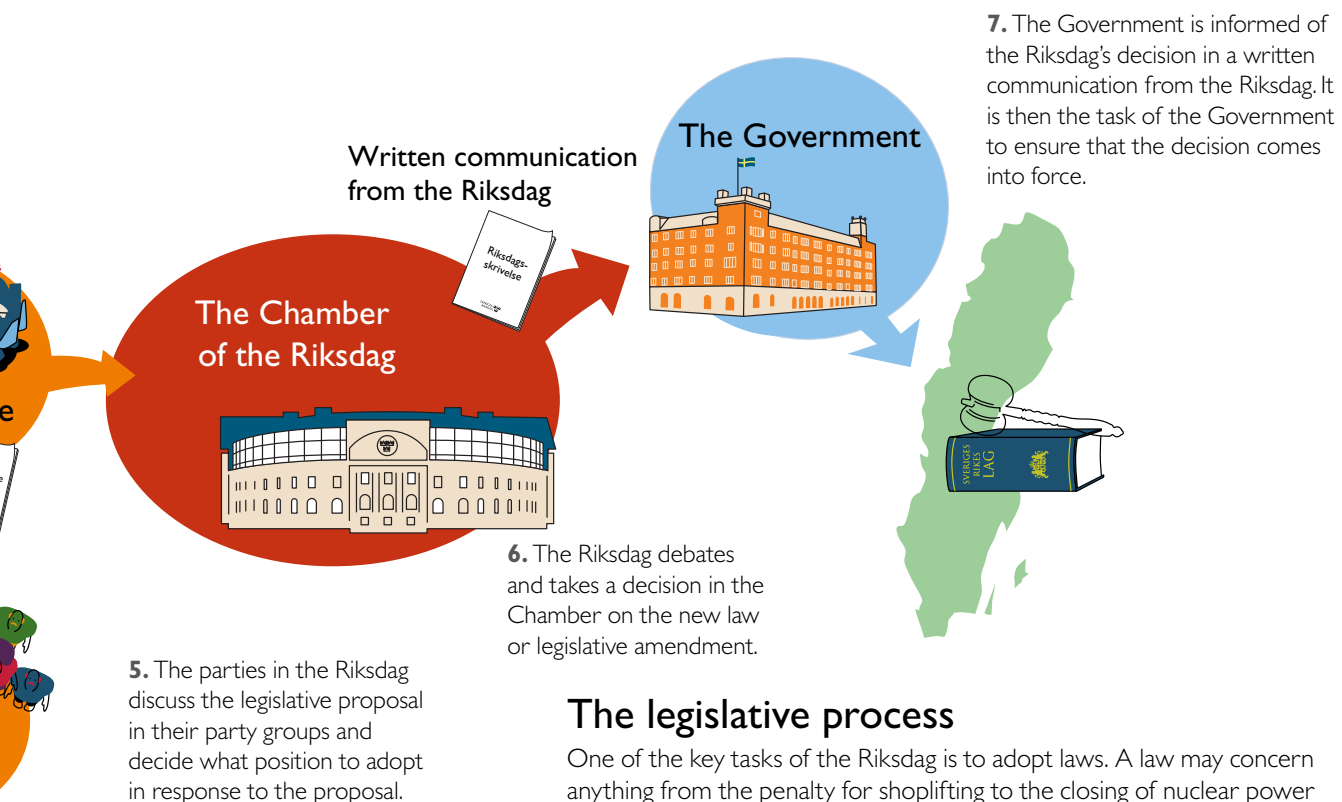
**7.** The Government is informed of the Riksdag's decision in a written communication from the Riksdag. It is then the task of the Government to ensure that the decision comes into force.

The Government

Written communication from the Riksdag

Riksdags-skrivelse

The Chamber of the Riksdag

e

SVERIGES RIKES LAG

**6.** The Riksdag debates and takes a decision in the Chamber on the new law or legislative amendment.

**5.** The parties in the Riksdag discuss the legislative proposal in their party groups and decide what position to adopt in response to the proposal.

The legislative process

One of the key tasks of the Riksdag is to adopt laws. A law may concern anything from the penalty for shoplifting to the closing of nuclear power